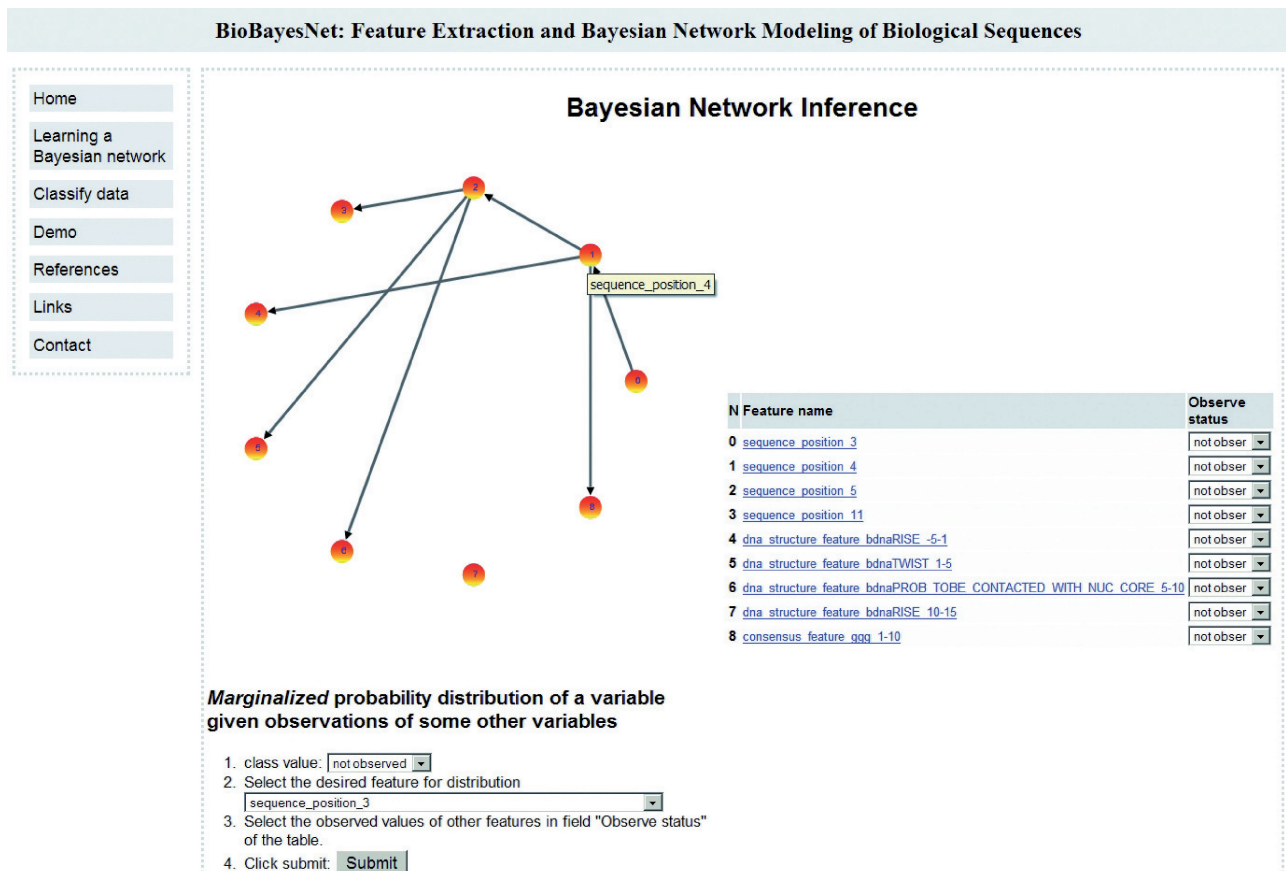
BioBayesNet: Feature Extraction and Bayesian Network Modeling of Biological Sequences

Home

Learning a Bayesian network

Classify data

Demo

References

Links

Contact

Bayesian Network Inference

2

3

1

sequence_position_4

4

0

5

8

6

7

| N | Feature name | Observe status |
|---|---|---|
| 0 | sequence_position_3 | not obser |
| 1 | sequence_position_4 | not obser |
| 2 | sequence_position_5 | not obser |
| 3 | sequence_position_11 | not obser |
| 4 | dna_structure_feature_bdnaRISE_-5-1 | not obser |
| 5 | dna_structure_feature_bdnaTWIST_1-5 | not obser |
| 6 | dna_structure_feature_bdnaPROB_TOBE_CONTACTED_WITH_NUC_CORE_5-10 | not obser |
| 7 | dna_structure_feature_bdnaRISE_10-15 | not obser |
| 8 | consensus_feature_ggg_1-10 | not obser |

*Marginalized* probability distribution of a variable given observations of some other variables

1. class value: not observed
2. Select the desired feature for distribution
sequence_position_3
3. Select the observed values of other features in field "Observe status" of the table.
4. Click submit: Submit